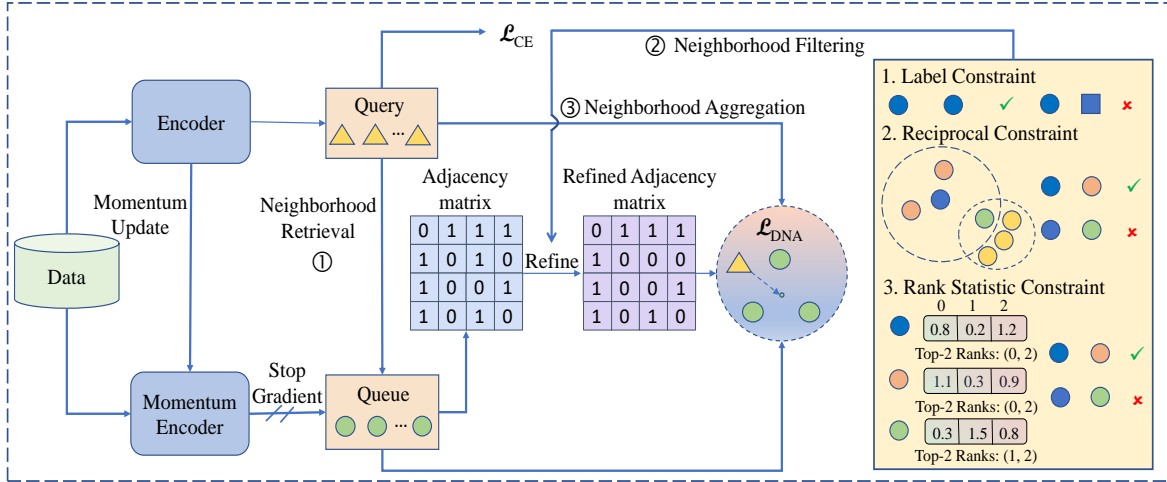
$\mathcal{L}_{CE}$

② Neighborhood Filtering

Encoder

Query

...

③ Neighborhood Aggregation

Momentum Update

Neighborhood Retrieval ①

Adjacency matrix

| 0 | 1 | 1 | 1 |
|---|---|---|---|
| 1 | 0 | 1 | 0 |
| 1 | 0 | 0 | 1 |
| 1 | 0 | 1 | 0 |

Refine

Refined Adjacency matrix

| 0 | 1 | 1 | 1 |
|---|---|---|---|
| 1 | 0 | 0 | 0 |
| 1 | 0 | 0 | 1 |
| 1 | 0 | 1 | 0 |

$\mathcal{L}_{DNA}$

Data

Momentum Encoder

Stop Gradient

Queue

...

1. Label Constraint

✓

×

2. Reciprocal Constraint

✓

×

3. Rank Statistic Constraint

| 0 | 1 | 2 |
|---|---|---|
| 0.8 | 0.2 | 1.2 |

Top-2 Ranks: (0, 2)

✓

| 1.1 | 0.3 | 0.9 |
|---|---|---|

Top-2 Ranks: (0, 2)

×

| 0.3 | 1.5 | 0.8 |
|---|---|---|

Top-2 Ranks: (1, 2)